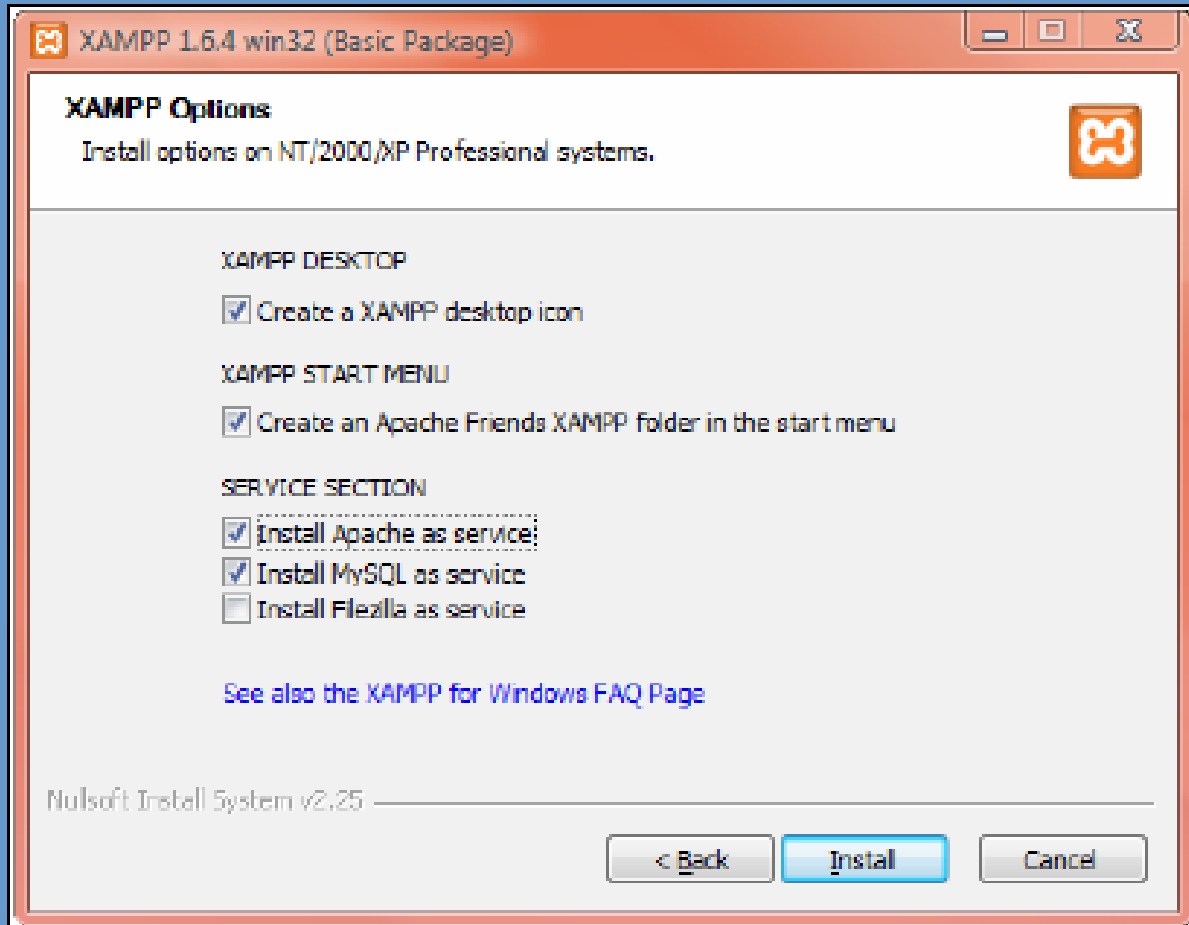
XAMPP 1.6.4 win32 (Basic Package)

XAMPP Options

Install options on NT/2000/XP Professional systems.

XAMPP DESKTOP

Create a XAMPP desktop icon

XAMPP START MENU

Create an Apache Friends XAMPP folder in the start menu

SERVICE SECTION

Install Apache as service

Install MySQL as service

Install Filezilla as service

See also the XAMPP for Windows FAQ Page

Nullsoft Install System v2.25

< Back

Install

Cancel